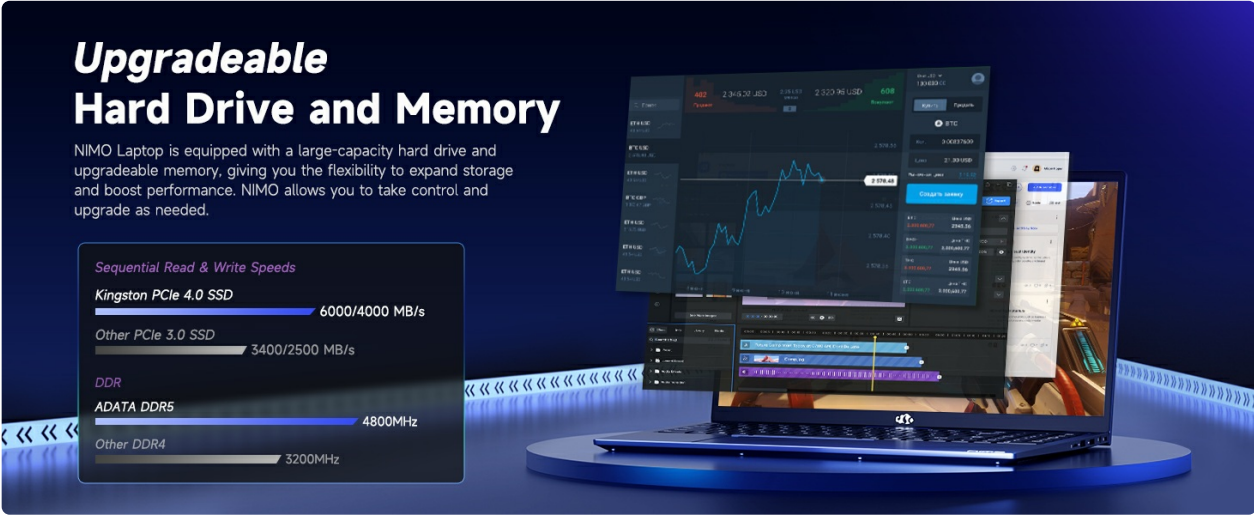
Upgradeable
Hard Drive and Memory

NIMO Laptop is equipped with a large-capacity hard drive and upgradeable memory, giving you the flexibility to expand storage and boost performance. NIMO allows you to take control and upgrade as needed.

Sequential Read & Write Speeds

Kingston PCIe 4.0 SSD
6000/4000 MB/s

Other PCIe 3.0 SSD
3400/2500 MB/s

DDR

ADATA DDR5
4800MHz

Other DDR4
3200MHz

402
2 349.02 USD
2 320.98 USD
608
BTC
2 578.48
Создать заявку